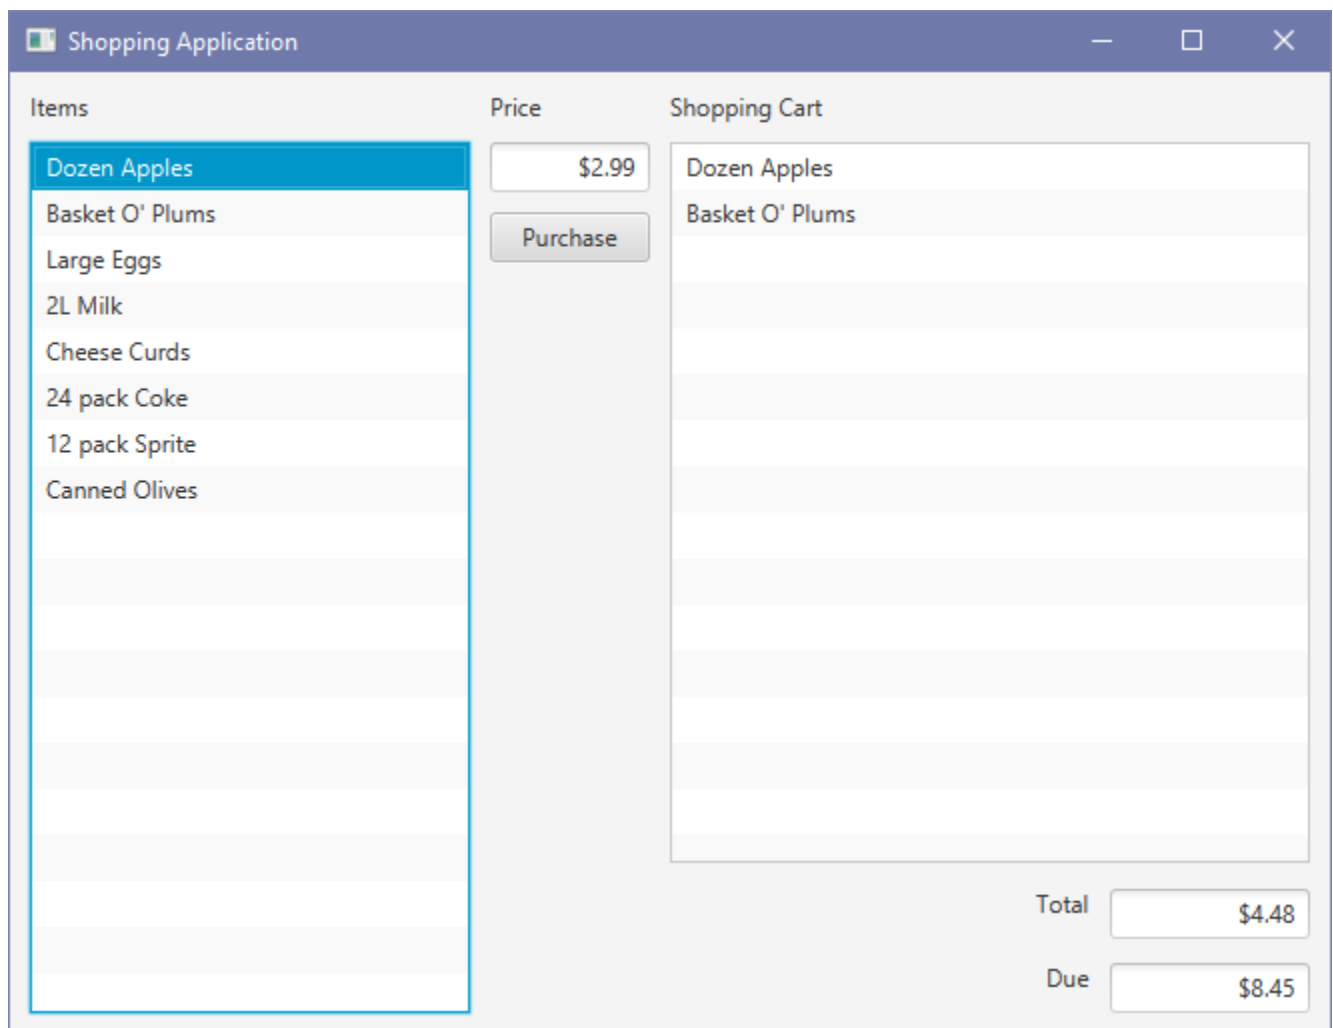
Shopping Application

Items

Dozen Apples
Basket O' Plums
Large Eggs
2L Milk
Cheese Curds
24 pack Coke
12 pack Sprite
Canned Olives

Price

$2.99

Purchase

Shopping Cart

Dozen Apples
Basket O' Plums

Total $4.48

Due $8.45